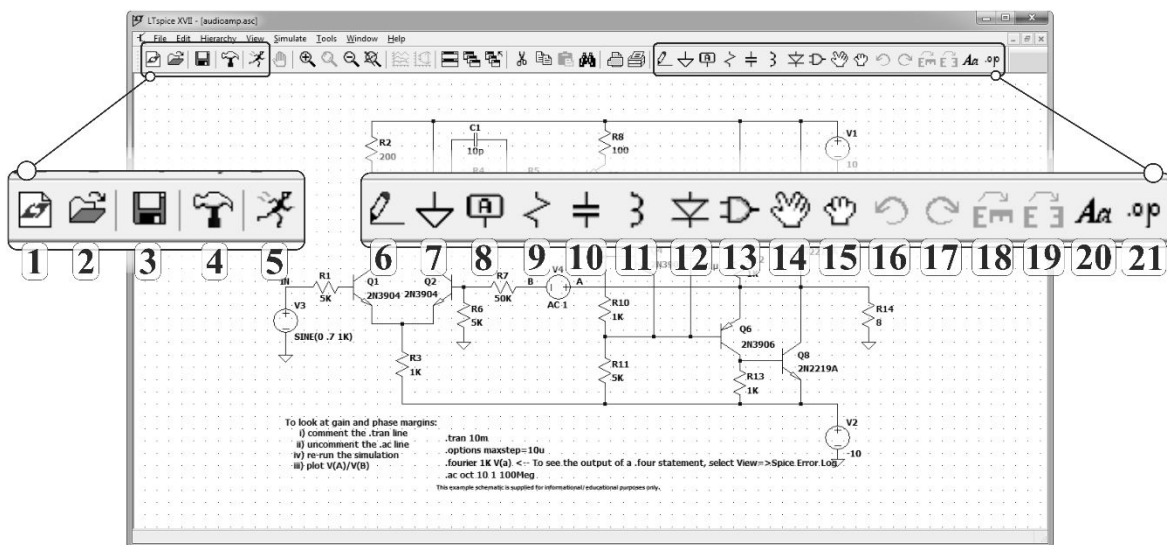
LTspice XVII - [audioamp.asc]

File Edit Hierarchy View Simulate Tools Window Help

R2
200

C1
10p

R4

R5

R8
100

V1
10

1 2 3 4 5 6 7 8 9 10 11 12 13 14 15 16 17 18 19 20 21

IN

R1
5K

Q1
2N3904

Q2
2N3904

R7
50K

B

V4
AC 1

A

N3

R10
1K

R14
8

V3

SINE(0 .7 1K)

R6
5K

R3
1K

Q6
2N3906

Q8
2N2219A

R11
5K

R13
1K

V2
-10

To look at gain and phase margins:
i) comment the .tran line
ii) uncomment the .ac line
iv) re-run the simulation
iii) plot V(A)/V(B)

.tran 10m
.options maxstep=10u
.fourier 1K V(a) <-- To see the output of a .four statement, select View=>Spice Error Log.
.ac oct 10 1 100Meg

This example schematic is supplied for informational/educational purposes only.